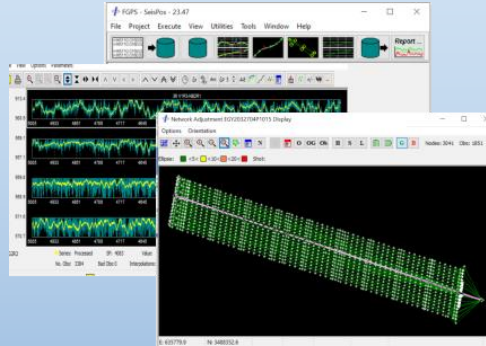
FGPS - SeisPos - 23.47

File Project Execute View Utilities Tools Window Help

Report

Network Adjustment

Options Orientation

O OG Ok B S L C B

Nodes: 3041 Obs: 1651

Ellipse: <5 <10 <20 Shot:

Series Processed

E: 635779.9 N: 3480352.6